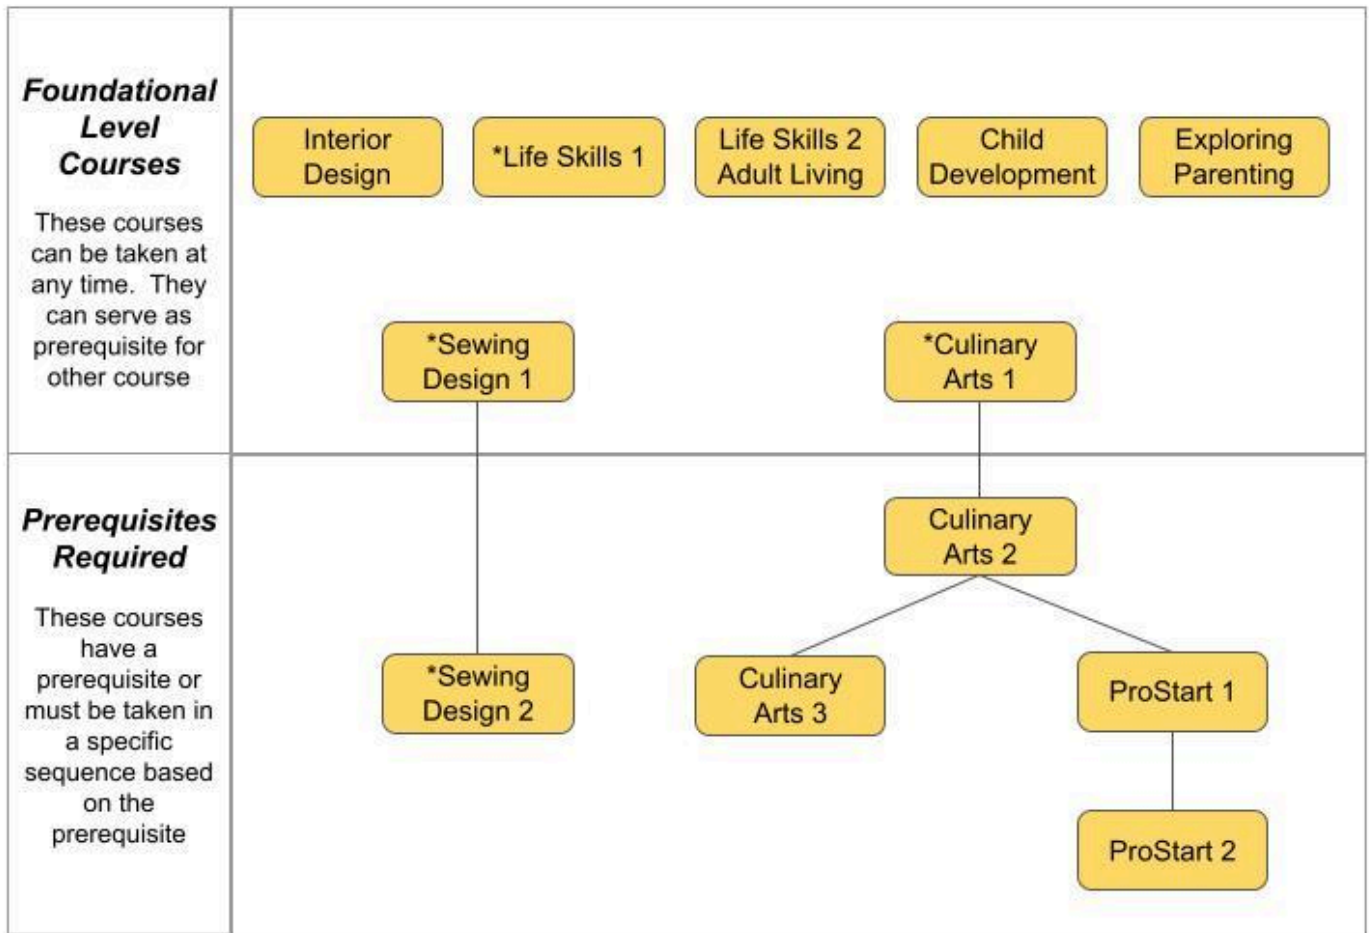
***Foundational Level Courses***

These courses can be taken at any time. They can serve as prerequisite for other course

Interior Design

*Life Skills 1

Life Skills 2 Adult Living

Child Development

Exploring Parenting

*Sewing Design 1

*Culinary Arts 1

***Prerequisites Required***

These courses have a prerequisite or must be taken in a specific sequence based on the prerequisite

Culinary Arts 2

*Sewing Design 2

Culinary Arts 3

ProStart 1

ProStart 2